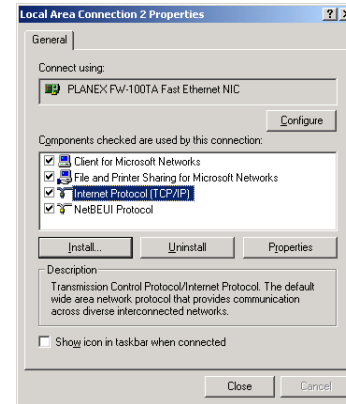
Local Area Connection 2 Properties ? X

General

Connect using:

PLANEX FW-100TA Fast Ethernet NIC

Configure

Components checked are used by this connection:

Client for Microsoft Networks
File and Printer Sharing for Microsoft Networks
Internet Protocol (TCP/IP)
NetBEUI Protocol

Install... Uninstall Properties

Description
Transmission Control Protocol/Internet Protocol. The default wide area network protocol that provides communication across diverse interconnected networks.

Show icon in taskbar when connected

Close Cancel